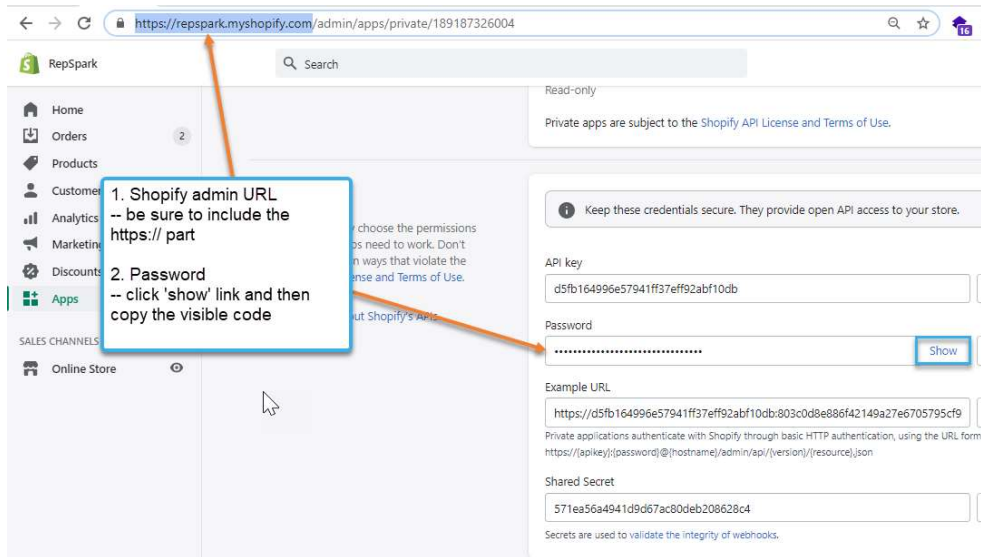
https://repspark.myshopify.com/admin/apps/private/189187326004

16

RepSpark

Search

Home
Orders 2
Products
Customer
Analytics
Marketing
Discounts
Apps

SALES CHANNELS

Online Store

1. Shopify admin URL
-- be sure to include the https:// part

2. Password
-- click 'show' link and then copy the visible code

Read-only

Private apps are subject to the Shopify API License and Terms of Use.

choose the permissions
ps need to work. Don't
n ways that violate the
ense and Terms of Use.

out Shopify's APIs

Keep these credentials secure. They provide open API access to your store.

API key
d5fb164996e57941ff37eff92abf10db

Password
••••••••••••••••••••••••••••••••
Show

Example URL
https://d5fb164996e57941ff37eff92abf10db:803c0d8e886f42149a27e6705795cf9

Private applications authenticate with Shopify through basic HTTP authentication, using the URL form
https://{apikey}:{password}@{hostname}/admin/api/{version}/{resource}.json

Shared Secret
571ea56a4941d9d67ac80deb208628c4

Secrets are used to validate the integrity of webhooks.